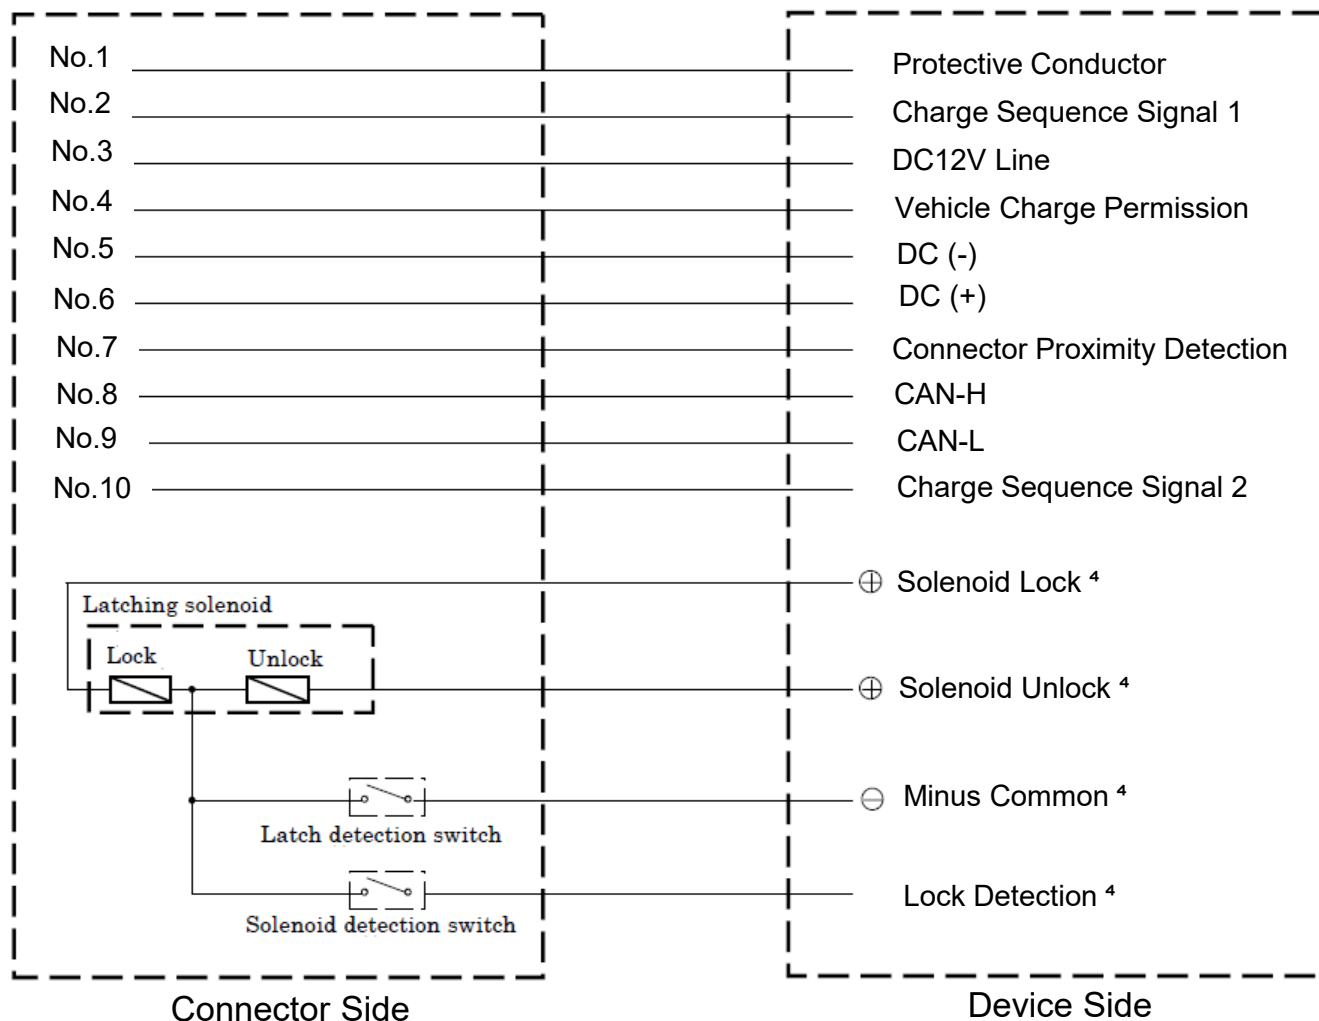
No.1 Protective Conductor
No.2 Charge Sequence Signal 1
No.3 DC12V Line
No.4 Vehicle Charge Permission
No.5 DC (-)
No.6 DC (+)
No.7 Connector Proximity Detection
No.8 CAN-H
No.9 CAN-L
No.10 Charge Sequence Signal 2

Latching solenoid
Lock
Unlock
$\oplus$ Solenoid Lock ⁴
$\oplus$ Solenoid Unlock ⁴
$\ominus$ Minus Common ⁴
Latch detection switch
Lock Detection ⁴
Solenoid detection switch

Connector Side
Device Side